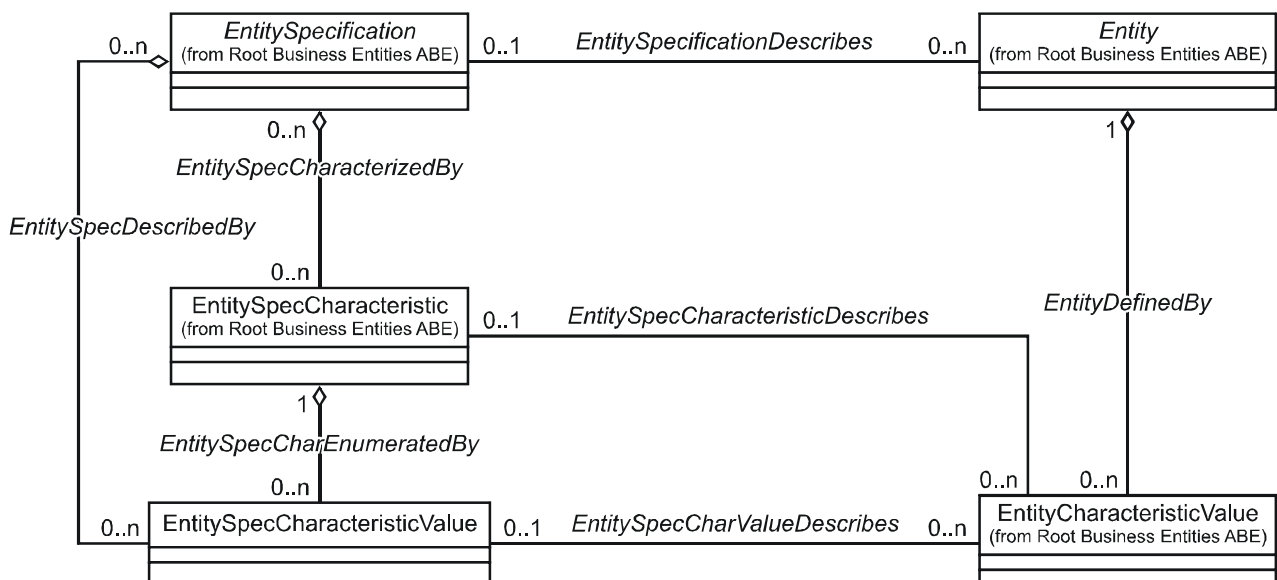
0..n
EntitySpecification
(from Root Business Entities ABE)
0..1
EntitySpecificationDescribes
0..n
Entity
(from Root Business Entities ABE)

0..n
EntitySpecCharacterizedBy
1
EntitySpecDescribedBy

0..n
EntitySpecCharacteristic
(from Root Business Entities ABE)
0..1
EntitySpecCharacteristicDescribes
EntityDefinedBy

1
EntitySpecCharEnumeratedBy
0..n
0..n
0..n

0..n
EntitySpecCharacteristicValue
0..1
EntitySpecCharValueDescribes
0..n
EntityCharacteristicValue
(from Root Business Entities ABE)